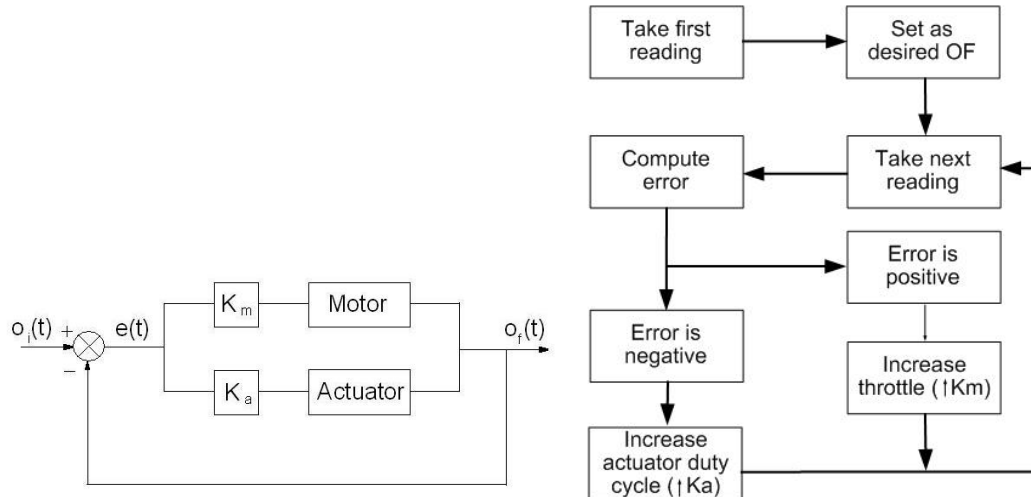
$o_i(t)$ + − $e(t)$

$K_m$ Motor

$K_a$ Actuator

$o_f(t)$

Take first reading

Set as desired OF

Take next reading

Compute error

Error is positive

Error is negative

Increase throttle (↑Km)

Increase actuator duty cycle (↑Ka)